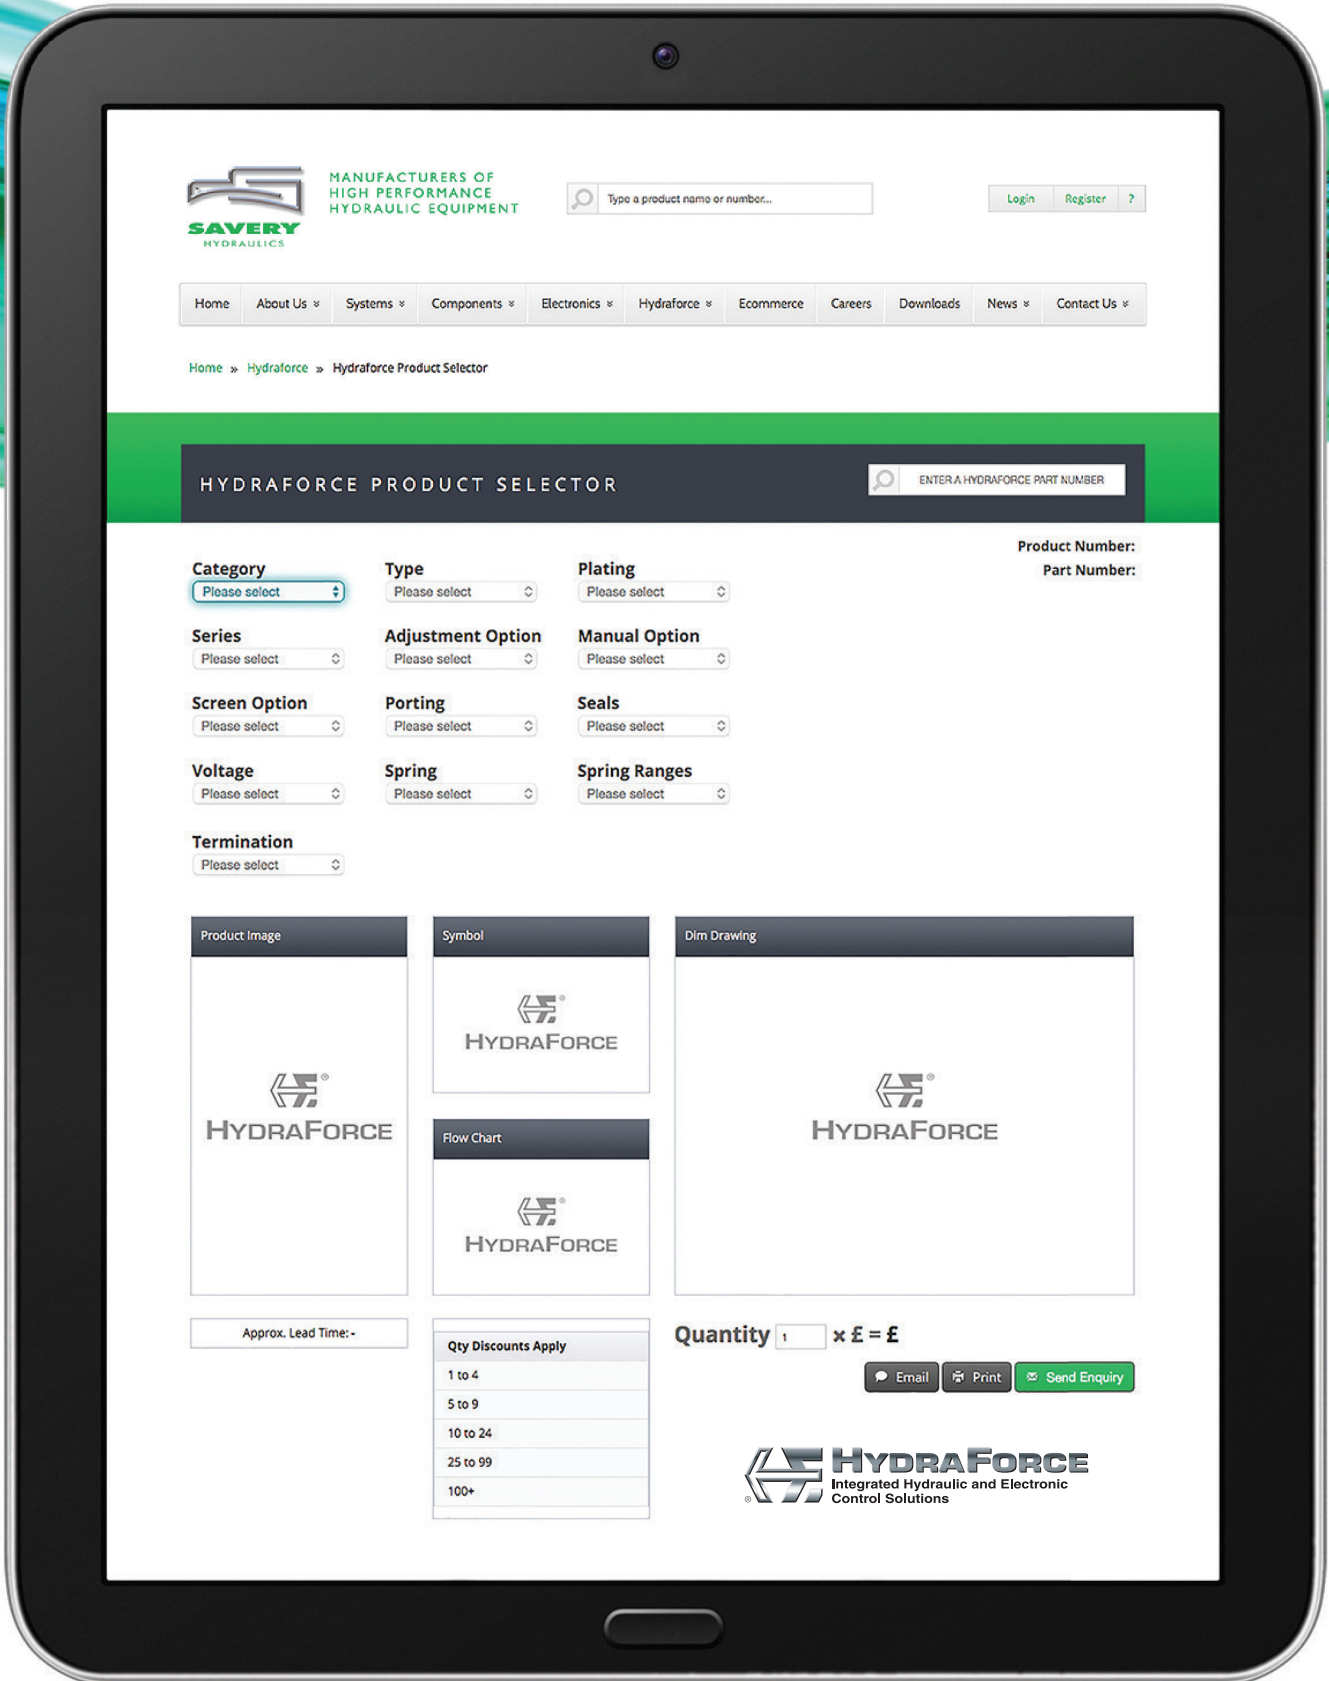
SAVERY HYDRAULICS

MANUFACTURERS OF HIGH PERFORMANCE HYDRAULIC EQUIPMENT

Type a product name or number...

Login | Register | ?

Home | About Us | Systems | Components | Electronics | Hydraforce | Ecommerce | Careers | Downloads | News | Contact Us

Home » Hydraforce » Hydraforce Product Selector

HYDRAFORCE PRODUCT SELECTOR

ENTER A HYDRAFORCE PART NUMBER

Product Number:
Part Number:

Category
Please select

Type
Please select

Plating
Please select

Series
Please select

Adjustment Option
Please select

Manual Option
Please select

Screen Option
Please select

Porting
Please select

Seals
Please select

Voltage
Please select

Spring
Please select

Spring Ranges
Please select

Termination
Please select

Product Image

HYDRAFORCE

Symbol

HYDRAFORCE

Flow Chart

HYDRAFORCE

Dim Drawing

HYDRAFORCE

Approx. Lead Time:-

| Qty Discounts Apply |
|---|
| 1 to 4 |
| 5 to 9 |
| 10 to 24 |
| 25 to 99 |
| 100+ |

Quantity 1 x £ = £

Email | Print | Send Enquiry

HYDRAFORCE
Integrated Hydraulic and Electronic Control Solutions